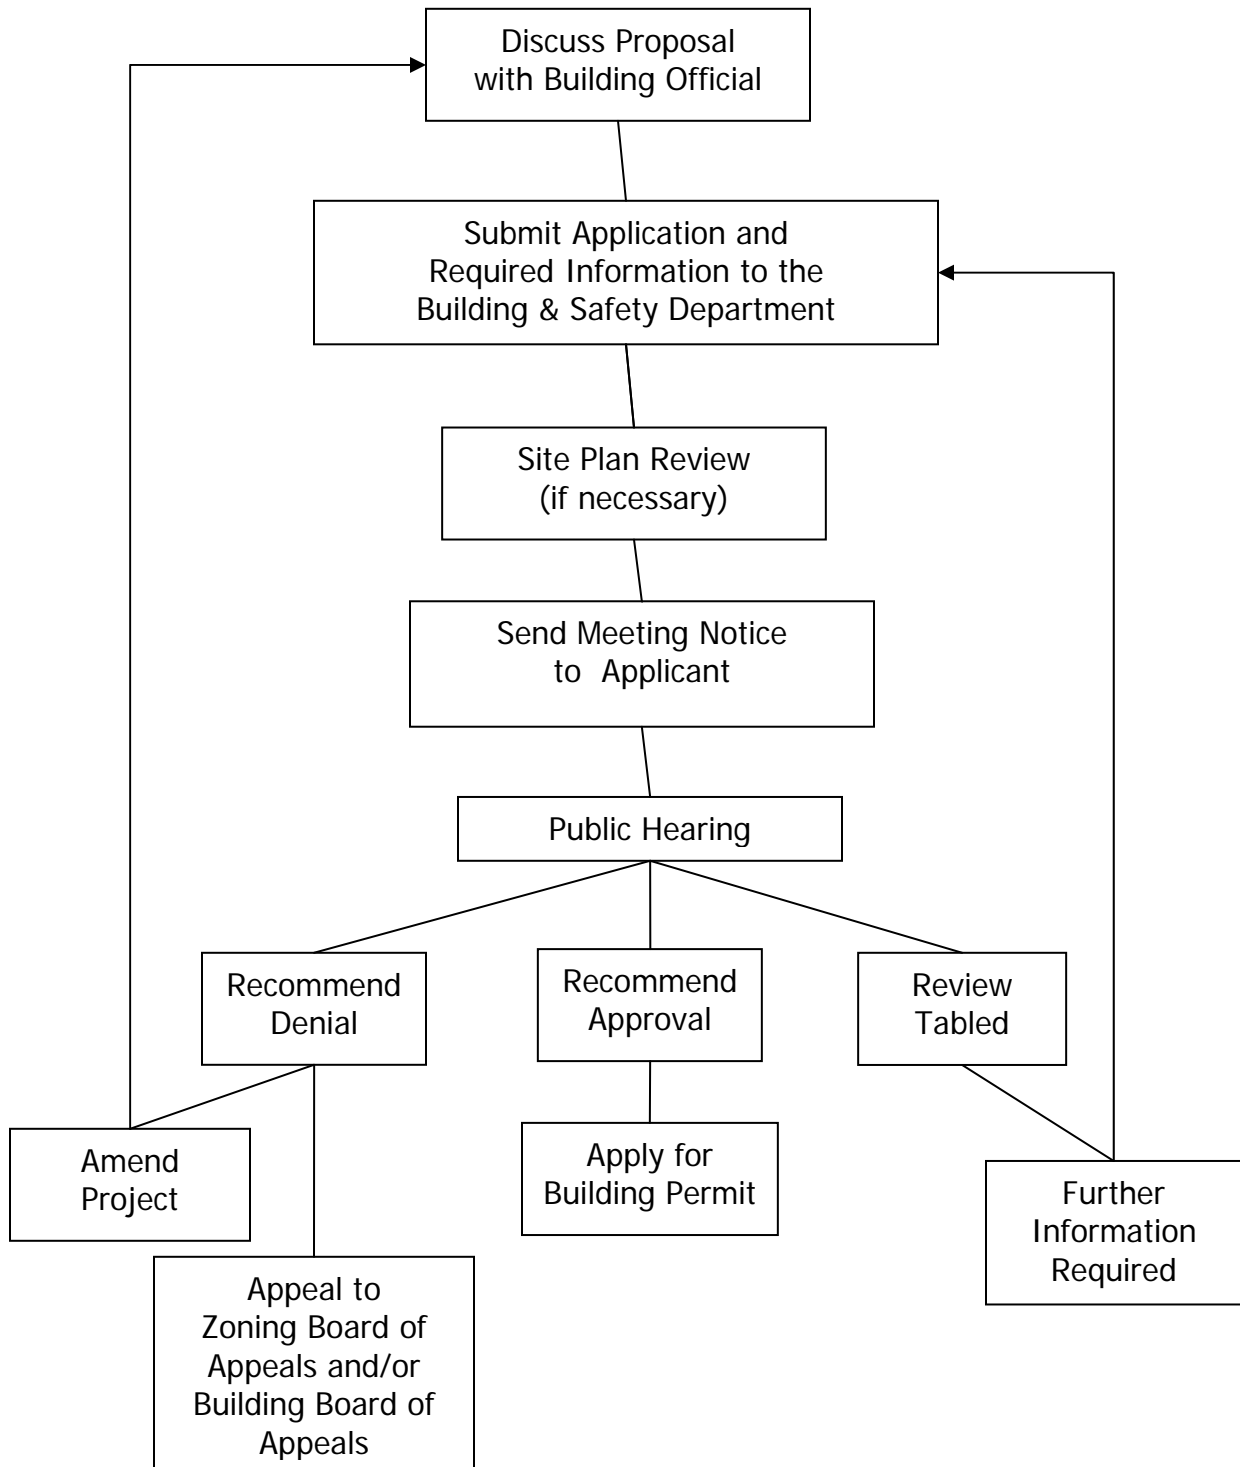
Discuss Proposal with Building Official

Submit Application and Required Information to the Building & Safety Department

Site Plan Review (if necessary)

Send Meeting Notice to Applicant

Public Hearing

Recommend Denial

Recommend Approval

Review Tabled

Amend Project

Apply for Building Permit

Further Information Required

Appeal to Zoning Board of Appeals and/or Building Board of Appeals